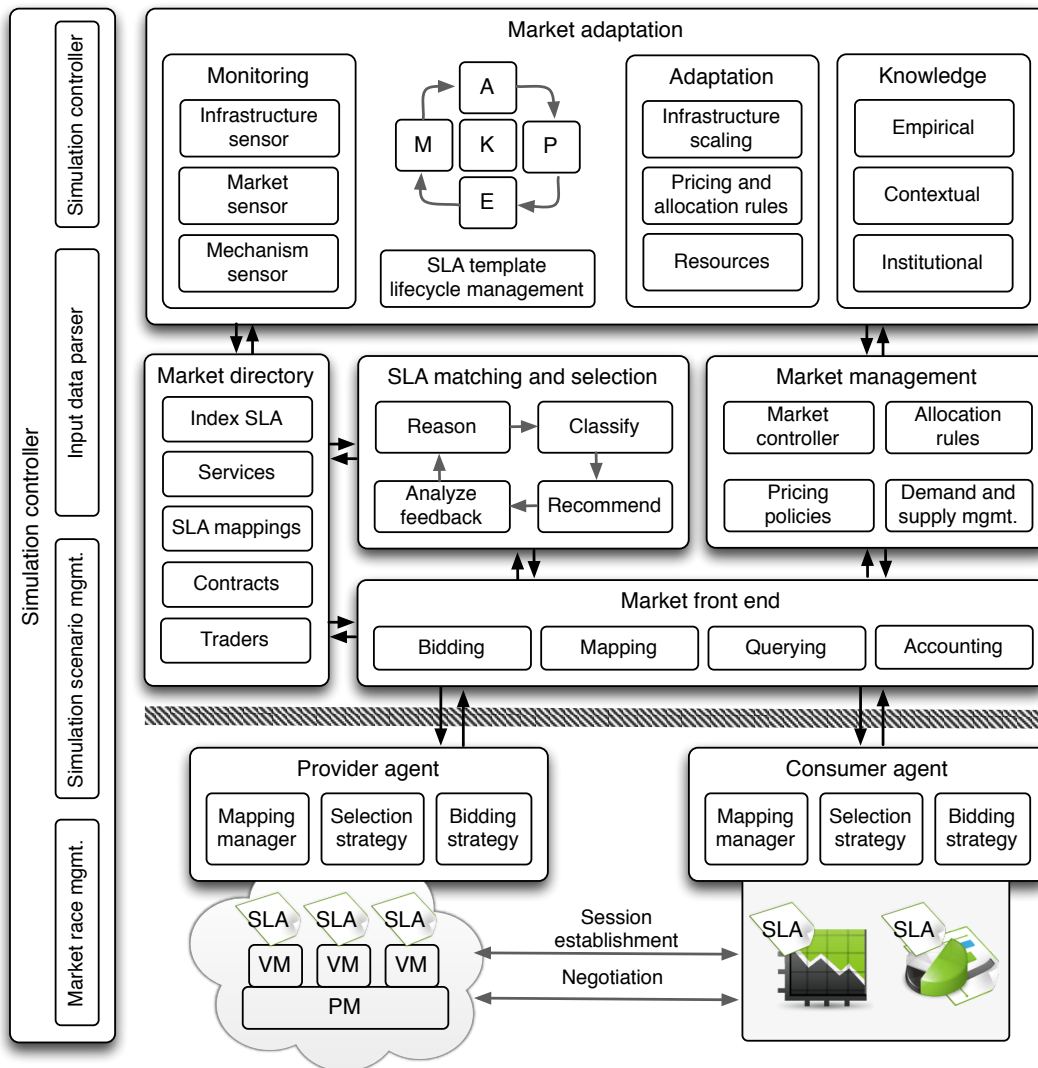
Simulation controller

Simulation controller

Input data parser

Simulation scenario mgmt.

Market race mgmt.

Market adaptation

Monitoring

Infrastructure sensor

Market sensor

Mechanism sensor

A

M

K

P

E

SLA template lifecycle management

Adaptation

Infrastructure scaling

Pricing and allocation rules

Resources

Knowledge

Empirical

Contextual

Institutional

Market directory

Index SLA

Services

SLA mappings

Contracts

Traders

SLA matching and selection

Reason

Classify

Analyze feedback

Recommend

Market management

Market controller

Allocation rules

Pricing policies

Demand and supply mgmt.

Market front end

Bidding

Mapping

Querying

Accounting

Provider agent

Mapping manager

Selection strategy

Bidding strategy

Consumer agent

Mapping manager

Selection strategy

Bidding strategy

SLA

SLA

SLA

VM

VM

VM

PM

Session establishment

Negotiation

SLA

SLA